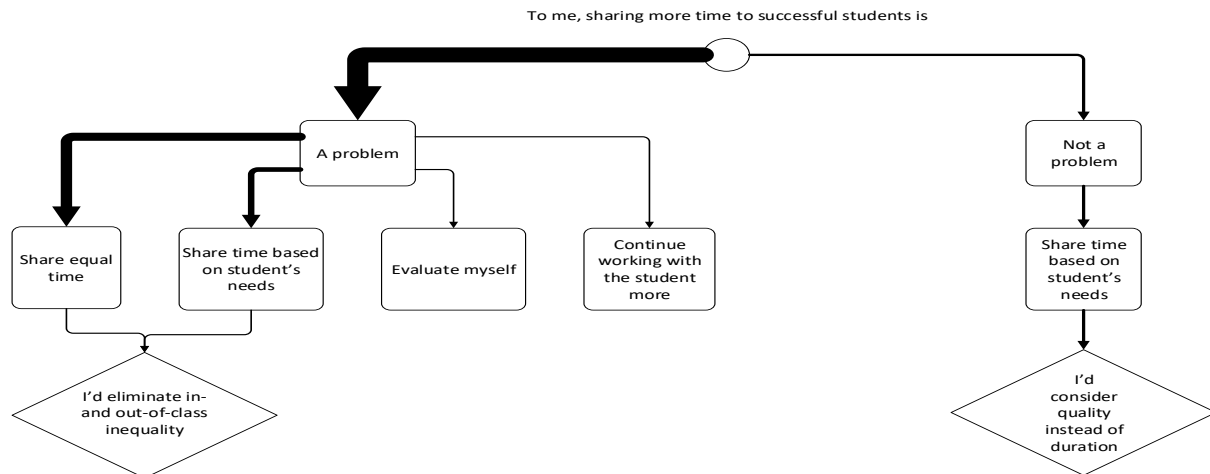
To me, sharing more time to successful students is

A problem

Share equal time

Share time based on student's needs

Evaluate myself

Continue working with the student more

I'd eliminate in- and out-of-class inequality

Not a problem

Share time based on student's needs

I'd consider quality instead of duration